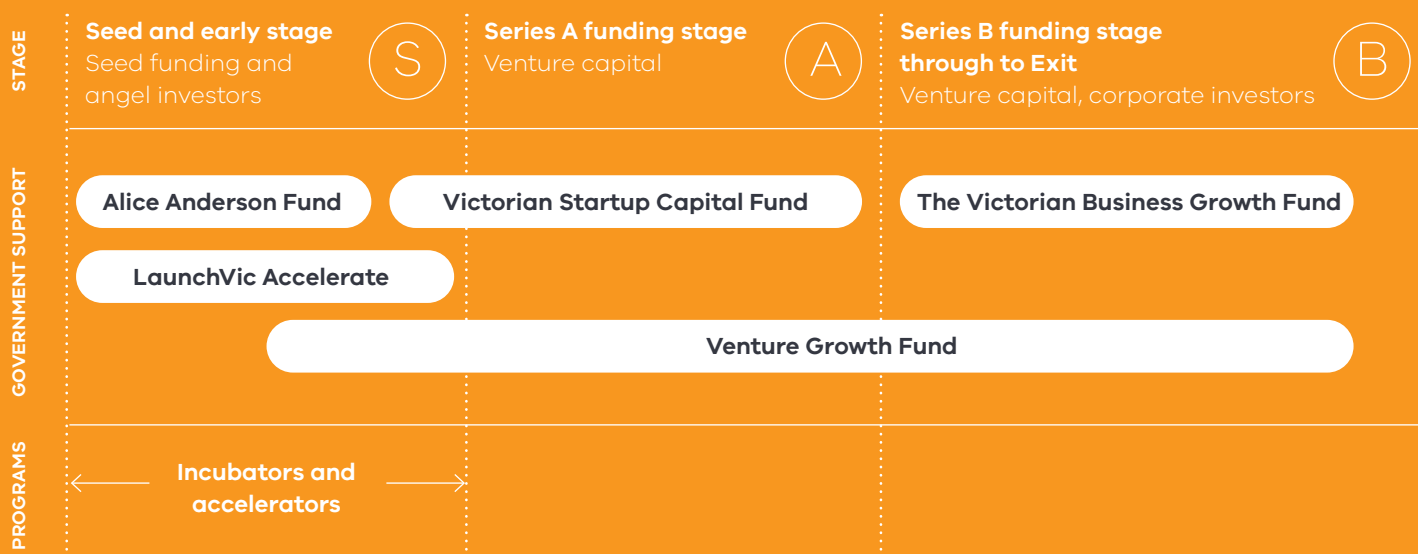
STAGE

Seed and early stage
Seed funding and angel investors

S

Series A funding stage
Venture capital

A

Series B funding stage through to Exit
Venture capital, corporate investors

B

GOVERNMENT SUPPORT

Alice Anderson Fund

Victorian Startup Capital Fund

The Victorian Business Growth Fund

LaunchVic Accelerate

Venture Growth Fund

PROGRAMS

Incubators and accelerators